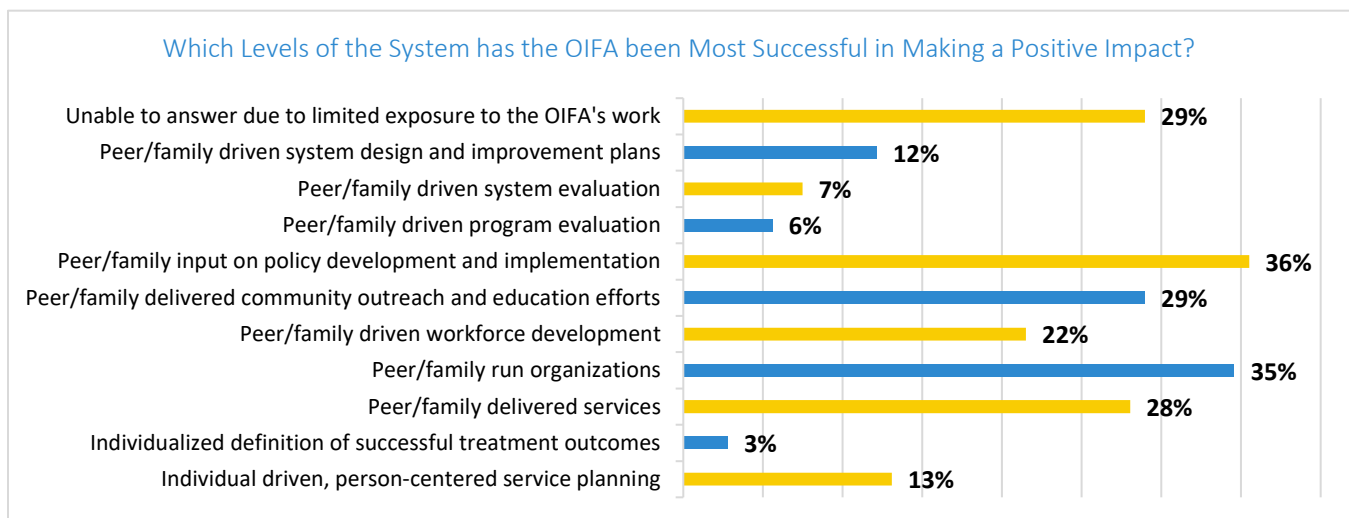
Which Levels of the System has the OIFA been Most Successful in Making a Positive Impact?

Unable to answer due to limited exposure to the OIFA's work 29%
Peer/family driven system design and improvement plans 12%
Peer/family driven system evaluation 7%
Peer/family driven program evaluation 6%
Peer/family input on policy development and implementation 36%
Peer/family delivered community outreach and education efforts 29%
Peer/family driven workforce development 22%
Peer/family run organizations 35%
Peer/family delivered services 28%
Individualized definition of successful treatment outcomes 3%
Individual driven, person-centered service planning 13%